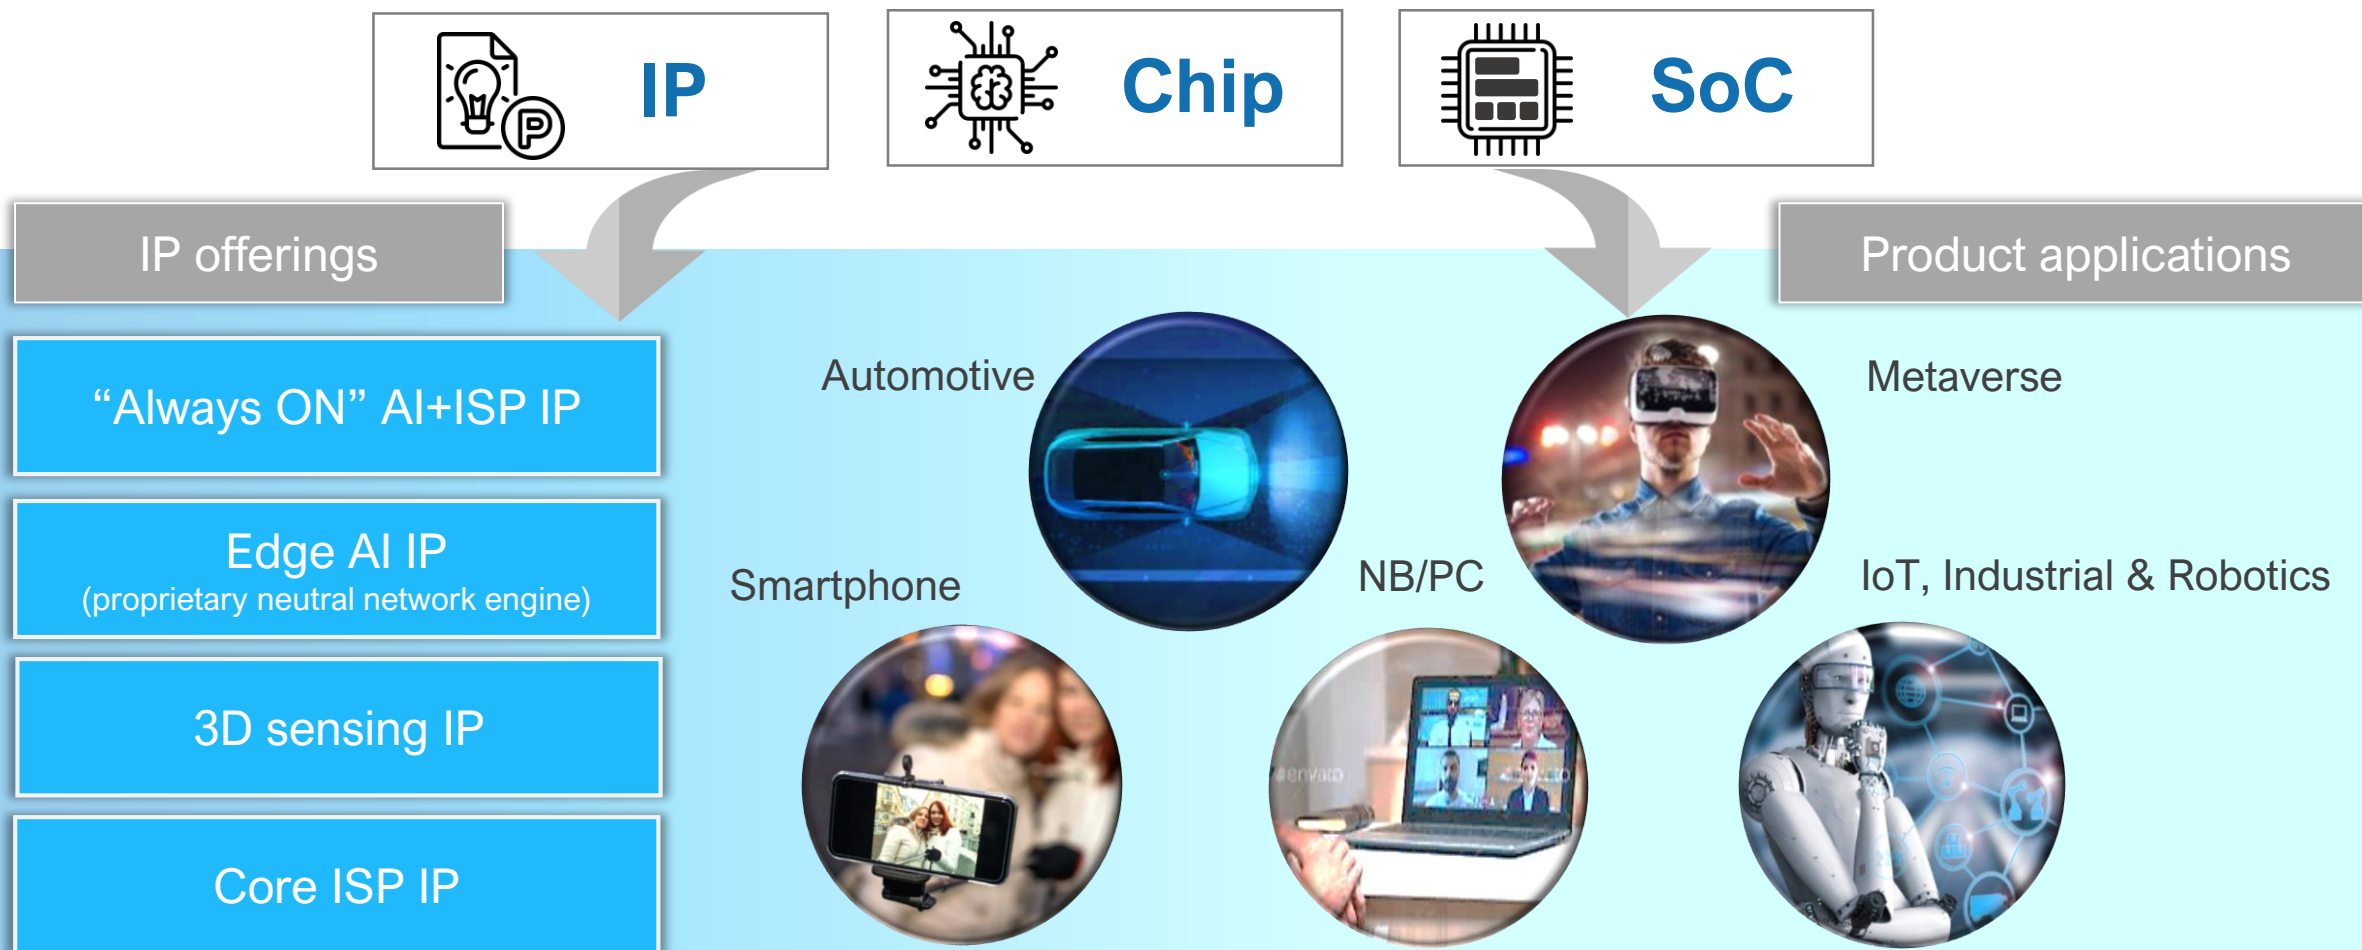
IP

Chip

SoC

IP offerings

Product applications

“Always ON” AI+ISP IP

Edge AI IP
(proprietary neutral network engine)

3D sensing IP

Core ISP IP

Automotive

Metaverse

Smartphone

NB/PC

IoT, Industrial & Robotics

envato